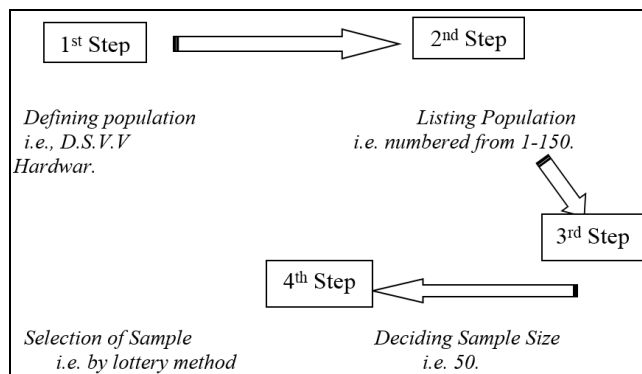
1$^{st}$ Step

2$^{nd}$ Step

Defining population i.e., D.S.V.V Hardwar.

Listing Population i.e. numbered from 1-150.

3$^{rd}$ Step

4$^{th}$ Step

Selection of Sample i.e. by lottery method

Deciding Sample Size i.e. 50.